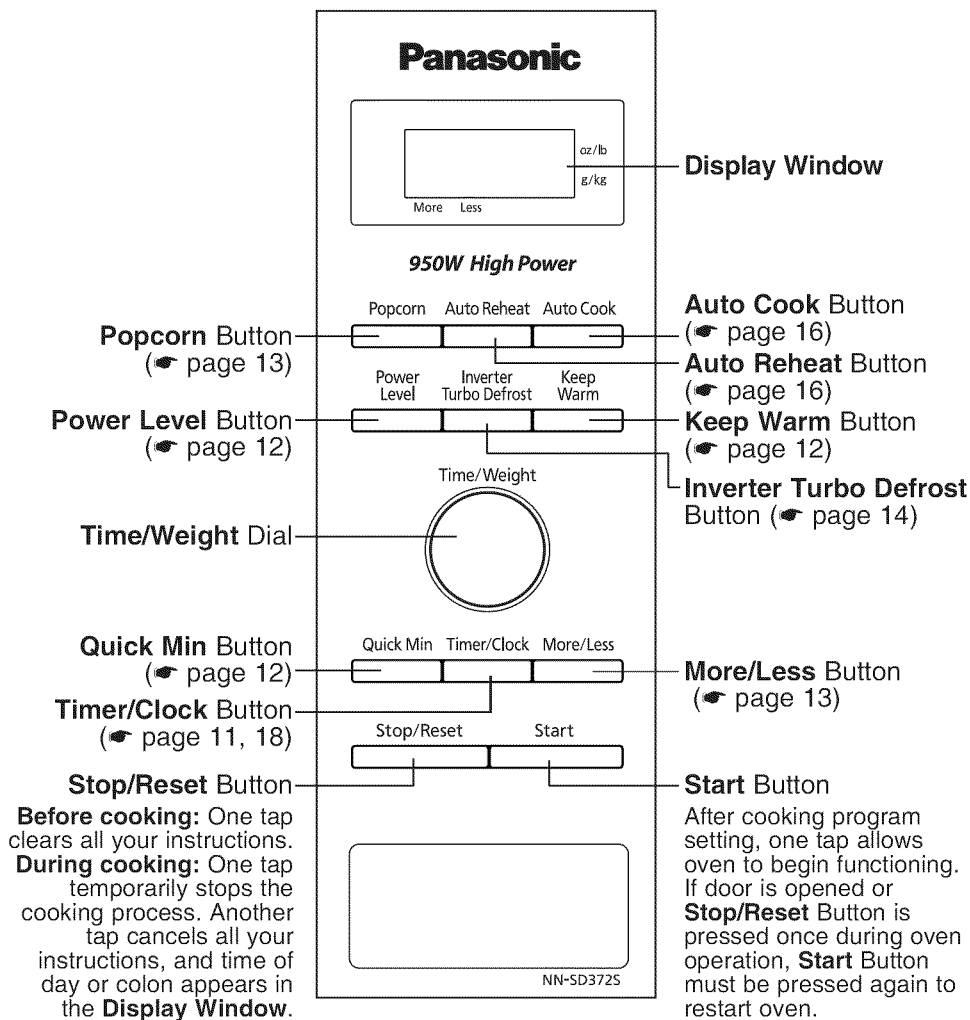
Panasonic

oz/lb
g/kg
More Less

Display Window

950W High Power

Popcorn Auto Reheat Auto Cook

Popcorn Button (☛ page 13)

Auto Cook Button (☛ page 16)

Auto Reheat Button (☛ page 16)

Power Level Inverter Turbo Defrost Keep Warm

Power Level Button (☛ page 12)

Keep Warm Button (☛ page 12)

Inverter Turbo Defrost Button (☛ page 14)

Time/Weight

Time/Weight Dial

Quick Min Timer/Clock More/Less

Quick Min Button (☛ page 12)

More/Less Button (☛ page 13)

Timer/Clock Button (☛ page 11, 18)

Stop/Reset Start

Stop/Reset Button
Before cooking: One tap clears all your instructions.
During cooking: One tap temporarily stops the cooking process. Another tap cancels all your instructions, and time of day or colon appears in the Display Window.

Start Button
After cooking program setting, one tap allows oven to begin functioning. If door is opened or Stop/Reset Button is pressed once during oven operation, Start Button must be pressed again to restart oven.

NN-SD372S